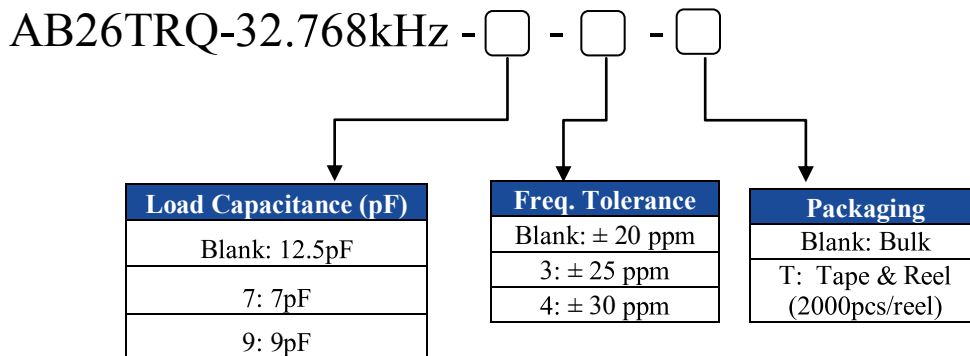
AB26TRQ-32.768kHz - - -

| Load Capacitance (pF) |
|---|
| Blank: 12.5pF |
| 7: 7pF |
| 9: 9pF |

| Freq. Tolerance |
|---|
| Blank: ± 20 ppm |
| 3: ± 25 ppm |
| 4: ± 30 ppm |

| Packaging |
|---|
| Blank: Bulk |
| T: Tape & Reel (2000pcs/reel) |